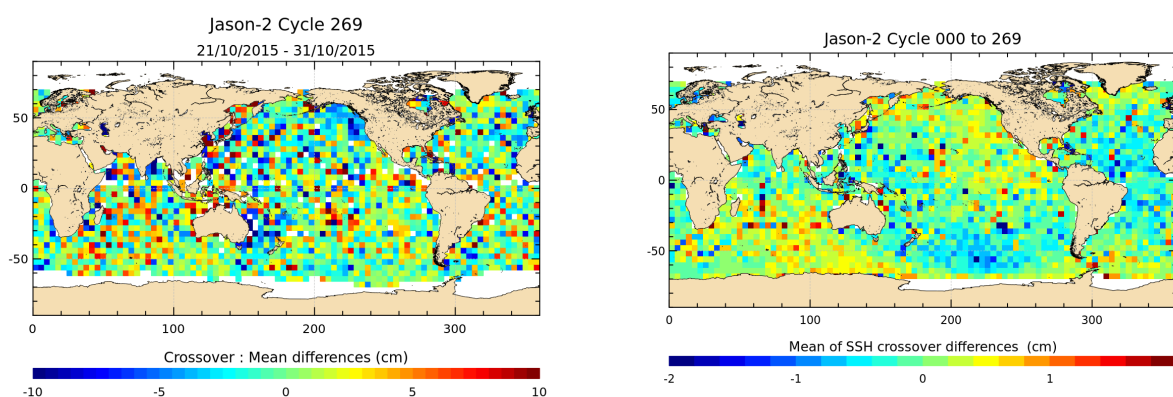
Jason-2 Cycle 269
21/10/2015 - 31/10/2015

50
0
-50
0
100
200
300

Crossover : Mean differences (cm)
-10
-5
0
5
10

Jason-2 Cycle 000 to 269

50
0
-50
0
100
200
300

Mean of SSH crossover differences (cm)
-2
-1
0
1